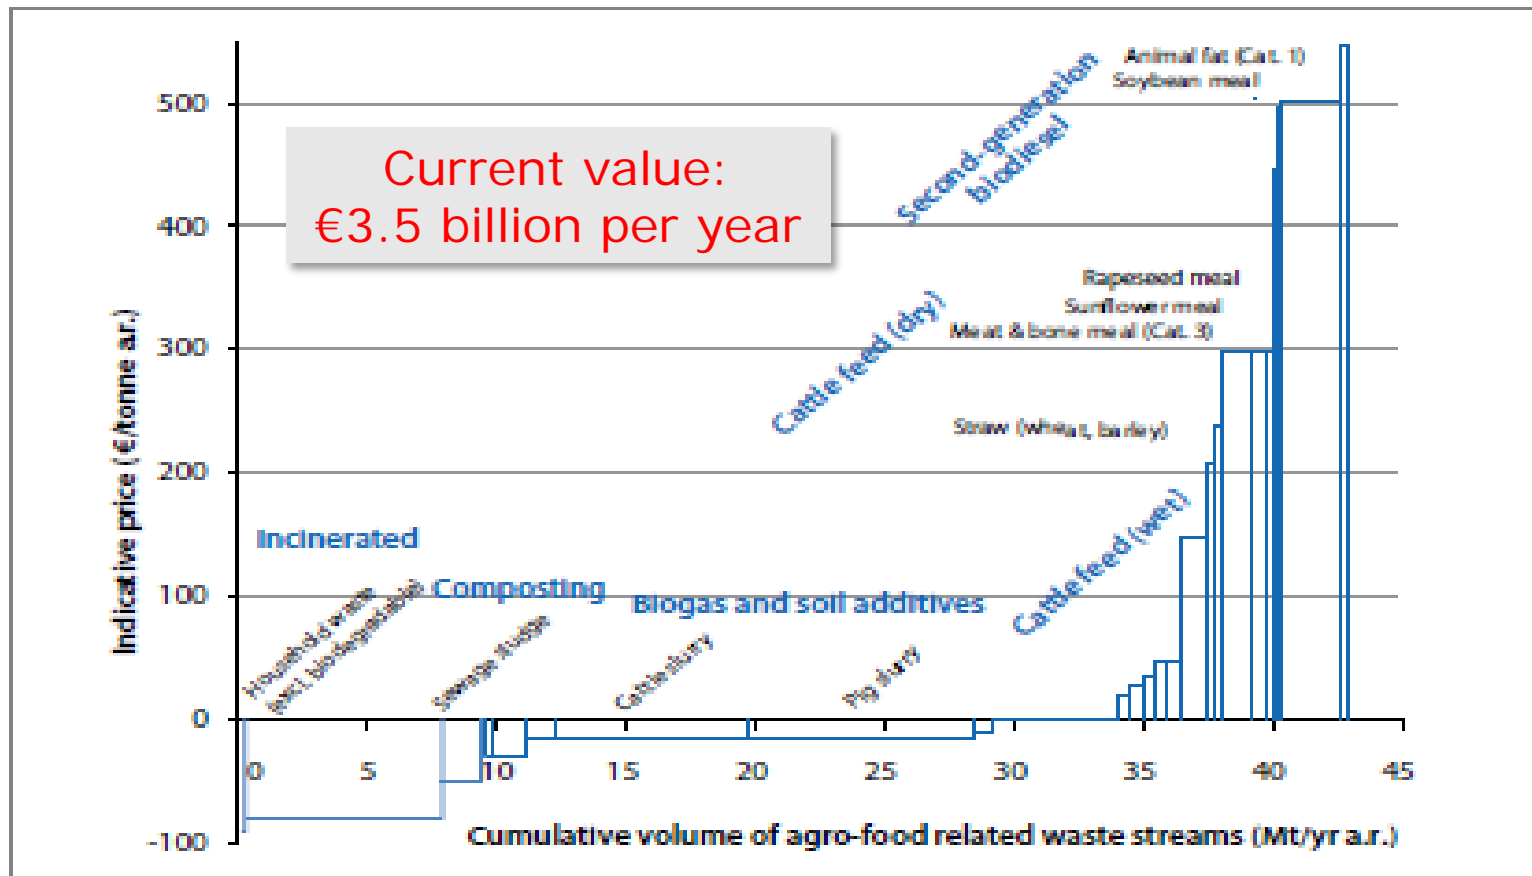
Current value:
€3.5 billion per year

Indicative price (€/tonne a.r.)

500
400
300
200
100
0
-100

0
5
10
15
20
25
30
35
40
45

Cumulative volume of agro-food related waste streams (Mt/yr a.r.)

Second-generation biodiesel

Animal fat (Cat. 1)
Soybean meal

Rapeseed meal
Sunflower meal
Meat & bone meal (Cat. 3)

Cattle feed (dry)

Straw (wheat, barley)

Incinerated

Composting

Biogas and soil additives

Cattle feed (wet)

Household waste (excl. biodegradable)

Sewage sludge

Cattle slurry

Pig slurry